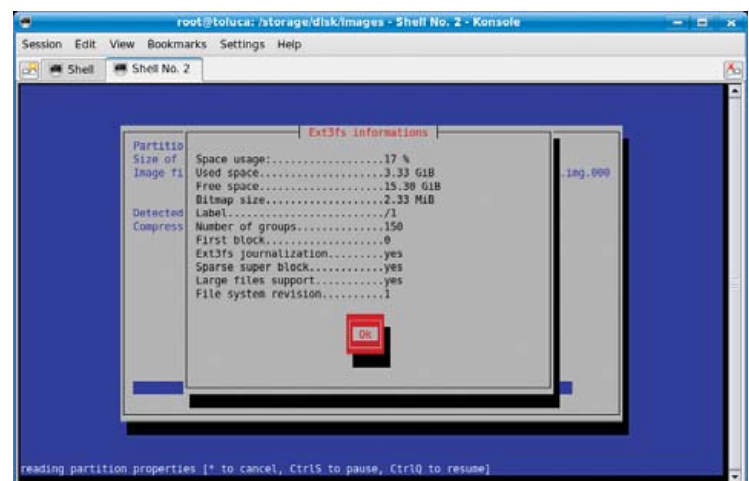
root@toluca: /storage/disk/images - Shell No. 2 - Konsole

Session Edit View Bookmarks Settings Help

Shell Shell No. 2

Partitio
Size of
Image fi

Detected
Compress

.img.000

Ext3fs informations

Space usage:..................17 %
Used space....................3.33 GiB
Free space....................15.30 GiB
Bitmap size...................2.33 MiB
Label.........................1
Number of groups..............150
First block...................0
Ext3fs journalization.........yes
Sparse super block............yes
Large files support...........yes
File system revision..........1

Ok

reading partition properties [* to cancel, CtrlS to pause, CtrlQ to resume]